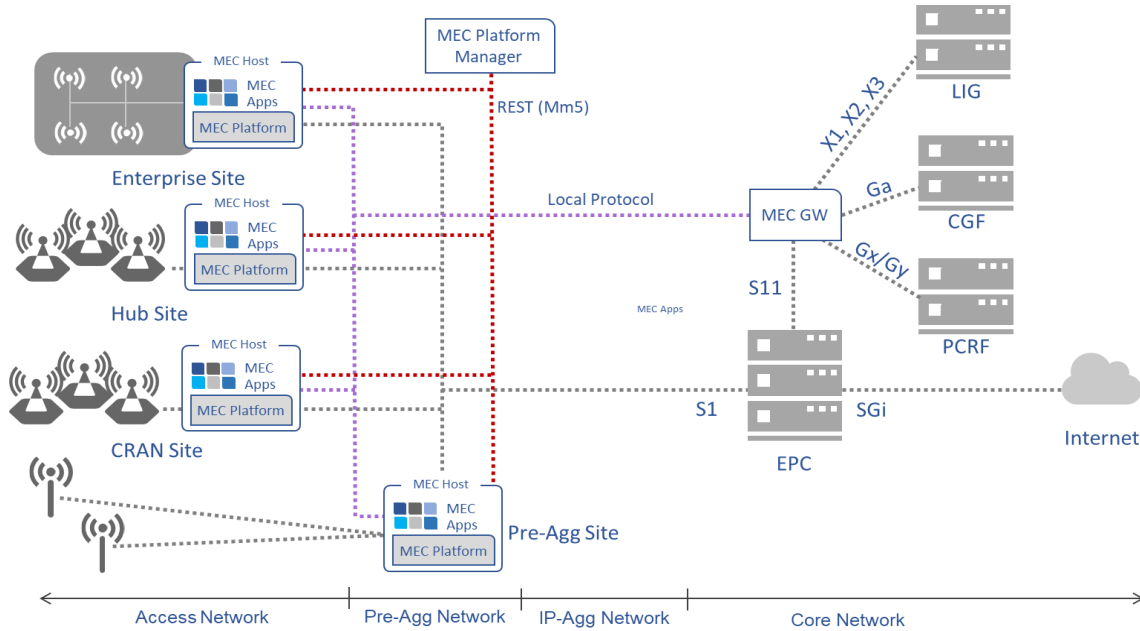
MEC Host
MEC Apps
MEC Platform
Enterprise Site

MEC Platform Manager
REST (Mm5)

MEC Host
MEC Apps
MEC Platform
Hub Site

MEC Host
MEC Apps
MEC Platform
CRAN Site

Local Protocol
MEC GW
MEC Apps
S11
X1, X2, X3
LIG
Ga
CGF
Gx/Gy
PCRF
S1
SGi
EPC
Internet

MEC Host
MEC Apps
MEC Platform
Pre-Agg Site

Access Network
Pre-Agg Network
IP-Agg Network
Core Network